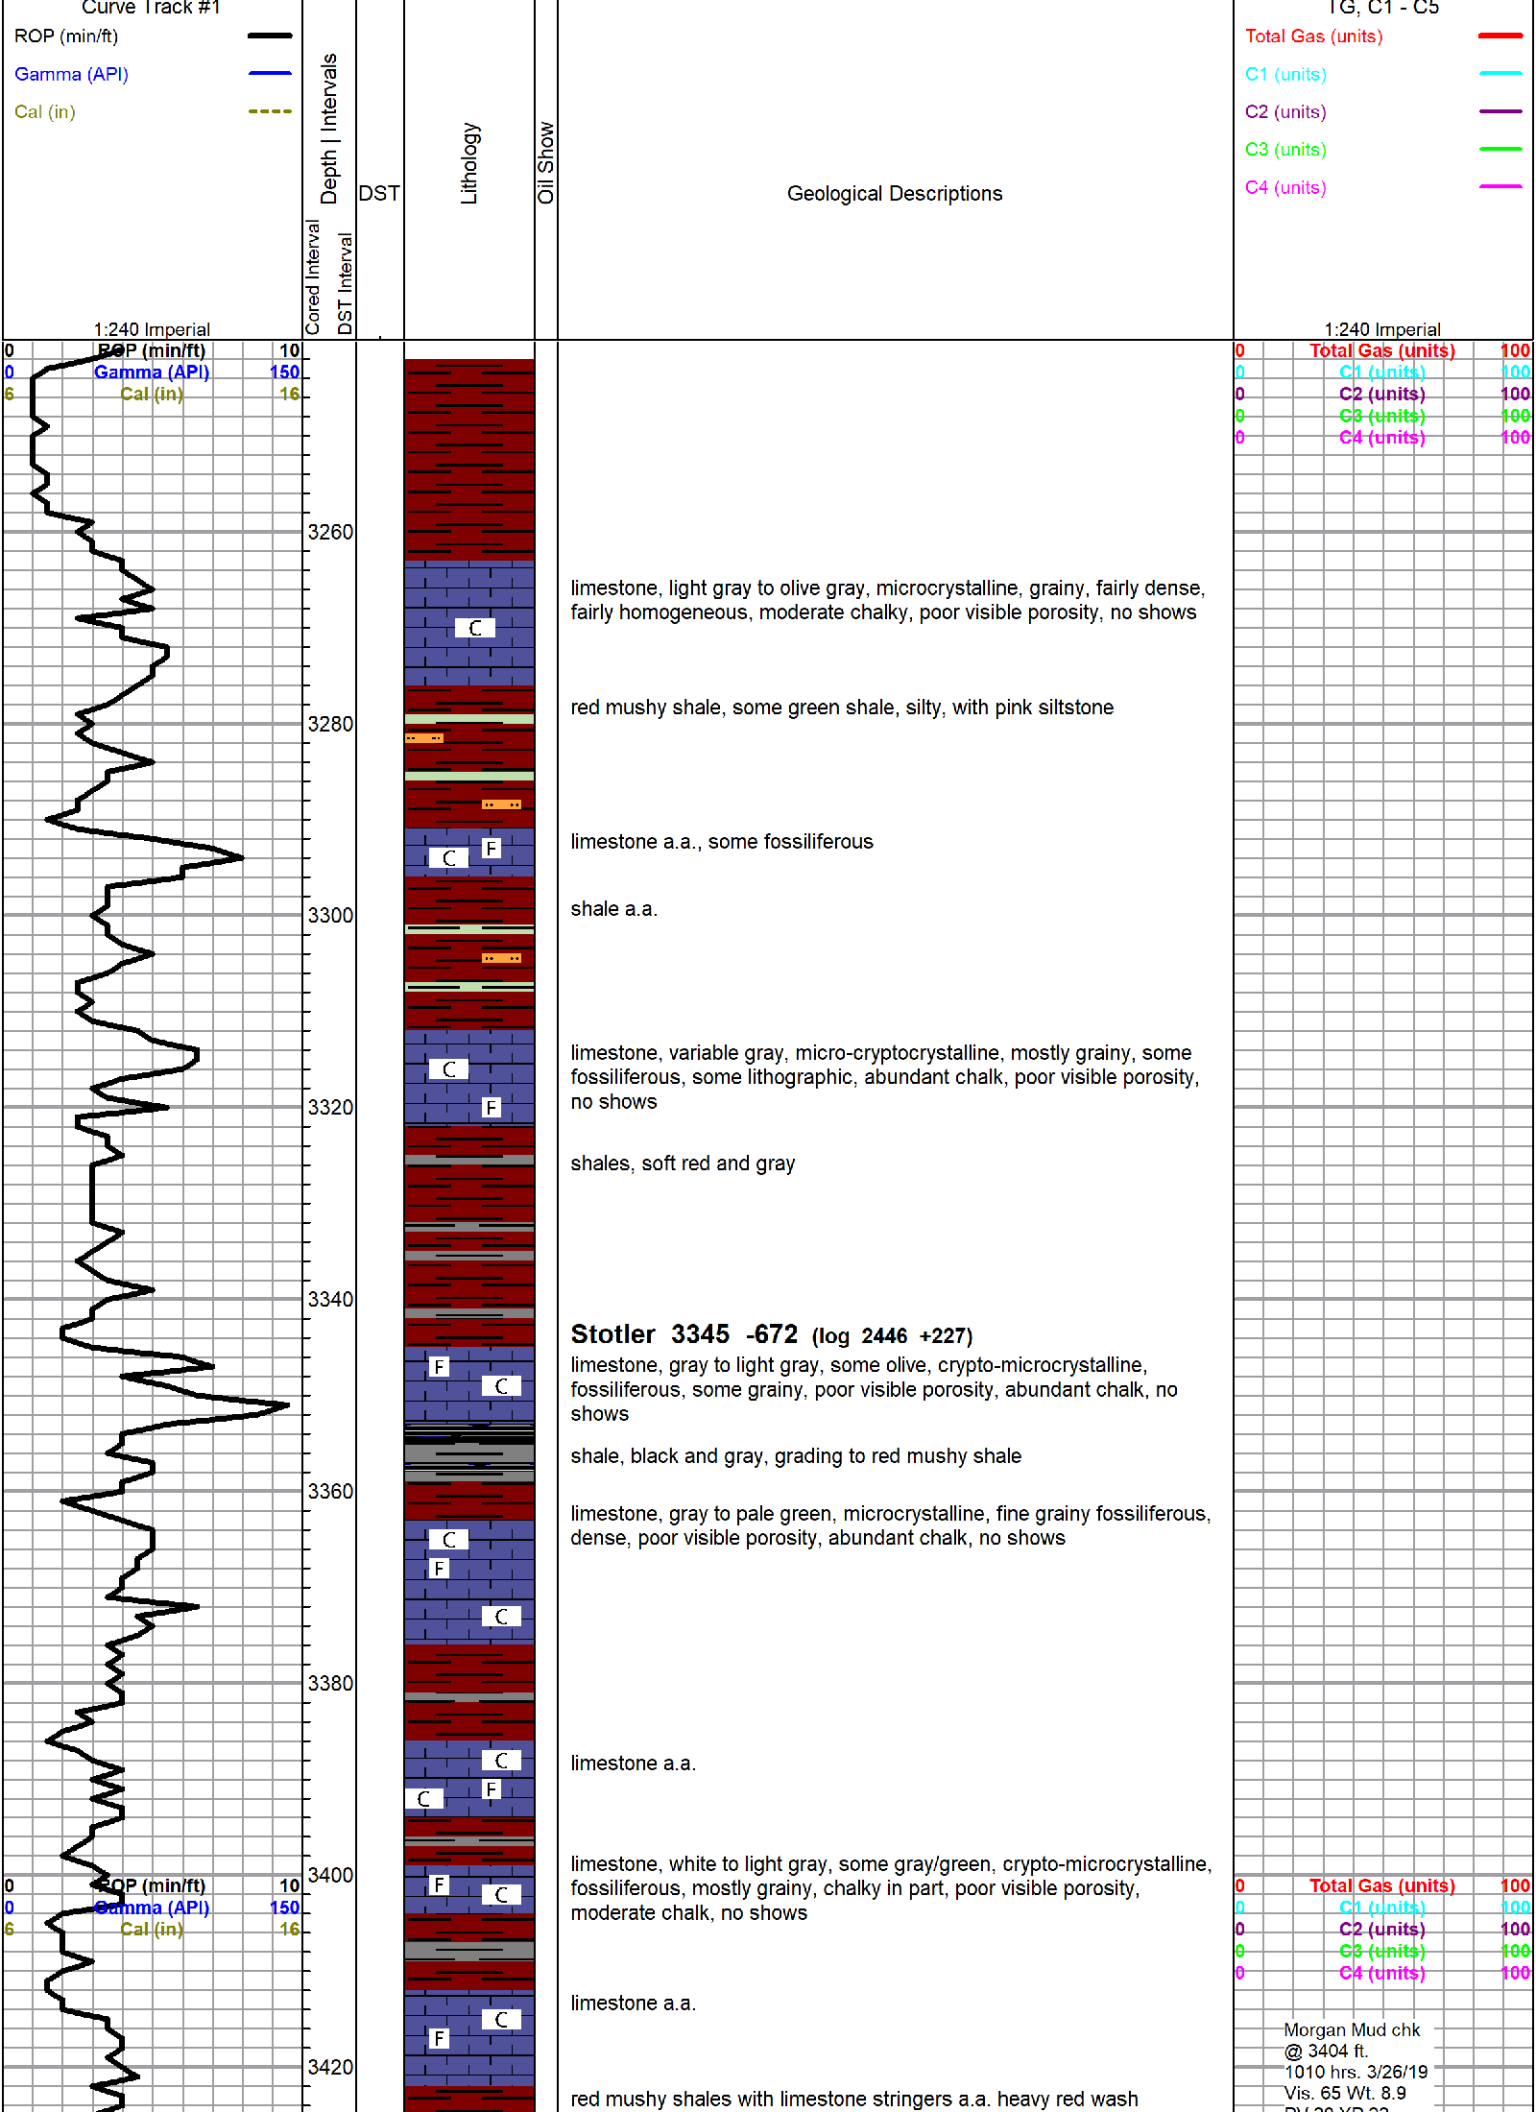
Curve Track #1
ROP (min/ft)
Gamma (API)
Cal (in)

Depth | Intervals
Cored Interval
DST Interval
DST
Lithology
Oil Show
Geological Descriptions

TG, C1 - C5
Total Gas (units)
C1 (units)
C2 (units)
C3 (units)
C4 (units)

1:240 Imperial
1:240 Imperial

0 ROP (min/ft) 10
0 Gamma (API) 150
6 Cal (in) 16

0 Total Gas (units) 100
0 C1 (units) 100
0 C2 (units) 100
0 C3 (units) 100
0 C4 (units) 100

3260

C

limestone, light gray to olive gray, microcrystalline, grainy, fairly dense, fairly homogeneous, moderate chalky, poor visible porosity, no shows

3280

red mushy shale, some green shale, silty, with pink siltstone

C F

limestone a.a., some fossiliferous

3300

shale a.a.

C

limestone, variable gray, micro-cryptocrystalline, mostly grainy, some fossiliferous, some lithographic, abundant chalk, poor visible porosity, no shows

3320

F

shales, soft red and gray

3340

**Stotler 3345 -672 (log 2446 +227)**

F C

limestone, gray to light gray, some olive, crypto-microcrystalline, fossiliferous, some grainy, poor visible porosity, abundant chalk, no shows

shale, black and gray, grading to red mushy shale

3360

C F C

limestone, gray to pale green, microcrystalline, fine grainy fossiliferous, dense, poor visible porosity, abundant chalk, no shows

3380

C F C

limestone a.a.

0 ROP (min/ft) 10
0 Gamma (API) 150
6 Cal (in) 16

3400

F C

limestone, white to light gray, some gray/green, crypto-microcrystalline, fossiliferous, mostly grainy, chalky in part, poor visible porosity, moderate chalk, no shows

0 Total Gas (units) 100
0 C1 (units) 100
0 C2 (units) 100
0 C3 (units) 100
0 C4 (units) 100

C F

limestone a.a.

Morgan Mud chk
@ 3404 ft.
1010 hrs. 3/26/19
Vis. 65 Wt. 8.9
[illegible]

3420

red mushy shales with limestone stringers a.a. heavy red wash